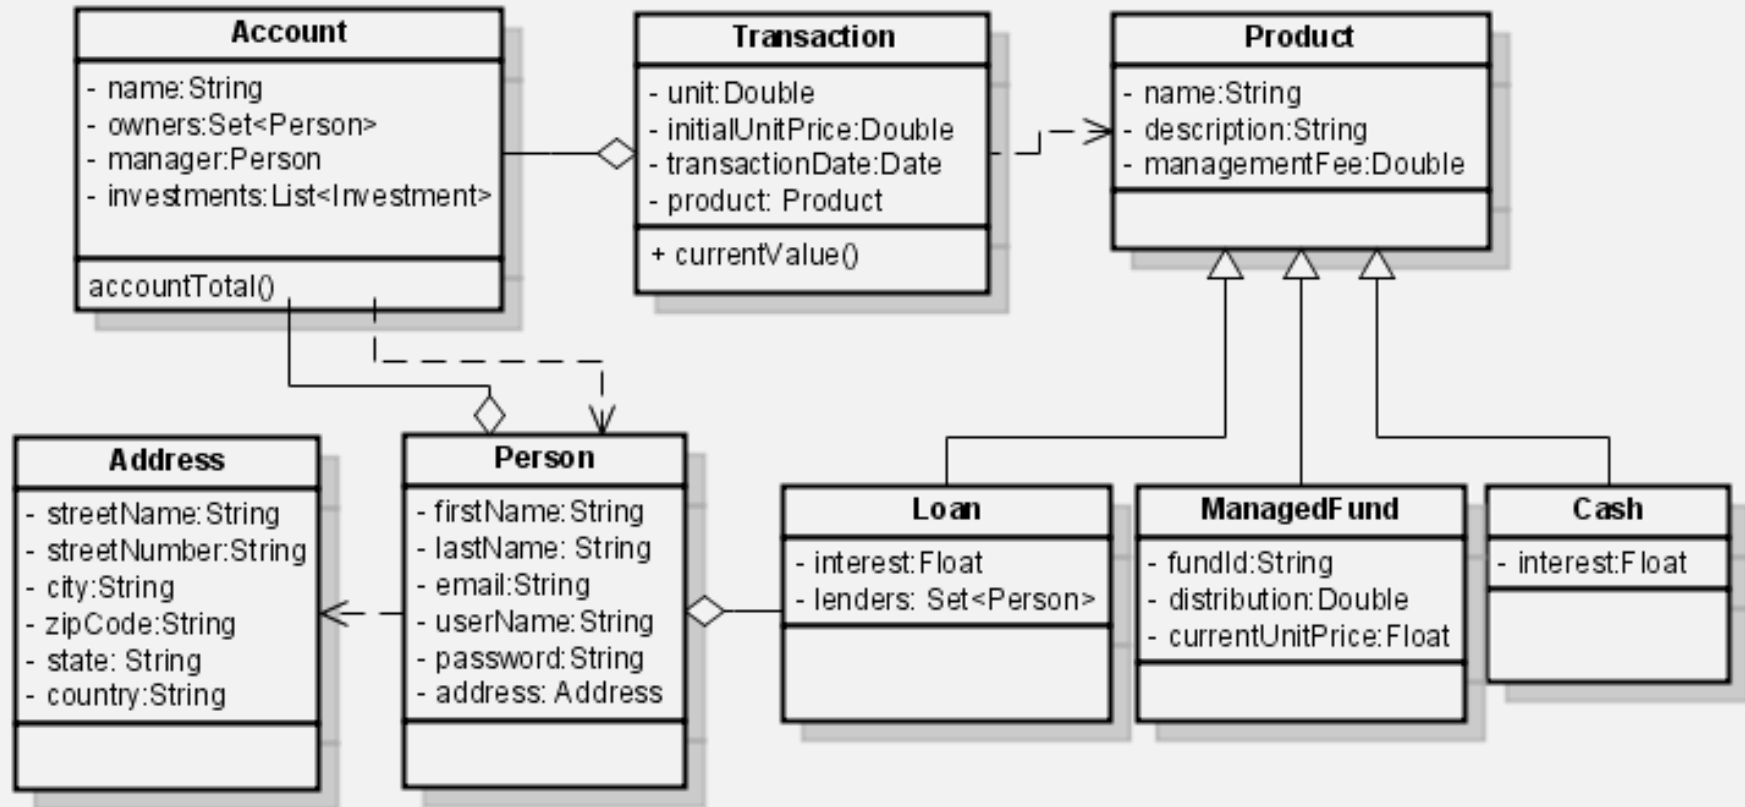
Account
- name:String
- owners:Set<Person>
- manager:Person
- investments:List<Investment>
accountTotal()

Transaction
- unit:Double
- initialUnitPrice:Double
- transactionDate:Date
- product: Product
+ currentValue()

Product
- name:String
- description:String
- managementFee:Double

Address
- streetName:String
- streetNumber:String
- city:String
- zipCode:String
- state: String
- country:String

Person
- firstName:String
- lastName: String
- email:String
- userName:String
- password:String
- address: Address

Loan
- interest:Float
- lenders: Set<Person>

ManagedFund
- fundId:String
- distribution:Double
- currentUnitPrice:Float

Cash
- interest:Float